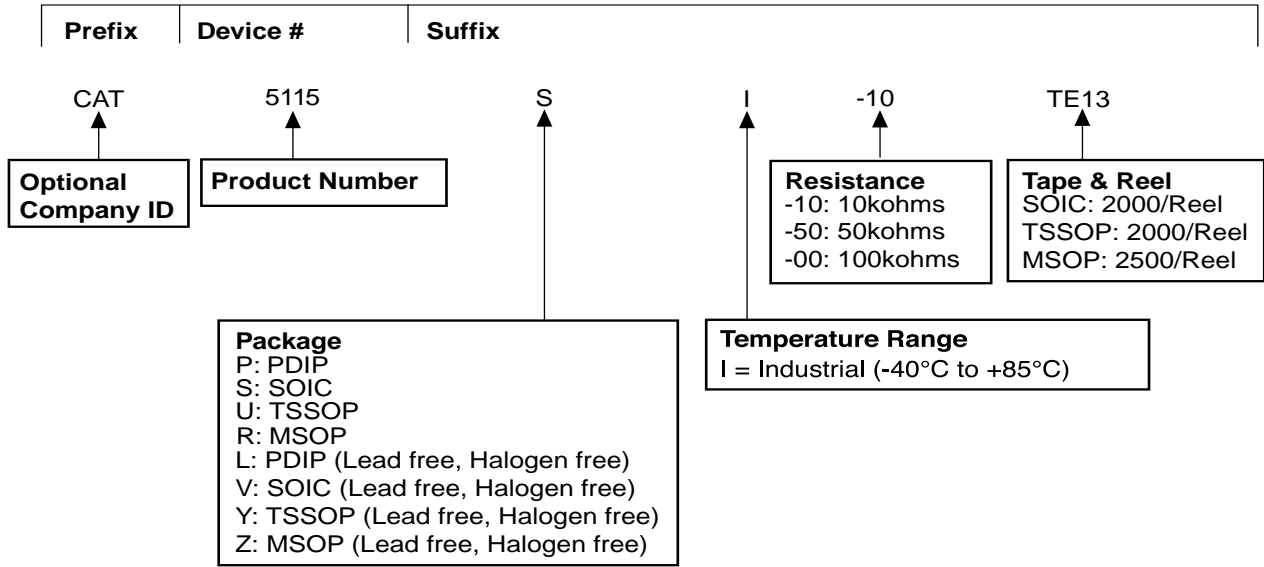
Prefix | Device # | Suffix

CAT 5115 S I -10 TE13

Optional Company ID

Product Number

Resistance
-10: 10kohms
-50: 50kohms
-00: 100kohms

Tape & Reel
SOIC: 2000/Reel
TSSOP: 2000/Reel
MSOP: 2500/Reel

Package
P: PDIP
S: SOIC
U: TSSOP
R: MSOP
L: PDIP (Lead free, Halogen free)
V: SOIC (Lead free, Halogen free)
Y: TSSOP (Lead free, Halogen free)
Z: MSOP (Lead free, Halogen free)

Temperature Range
I = Industrial (-40°C to +85°C)